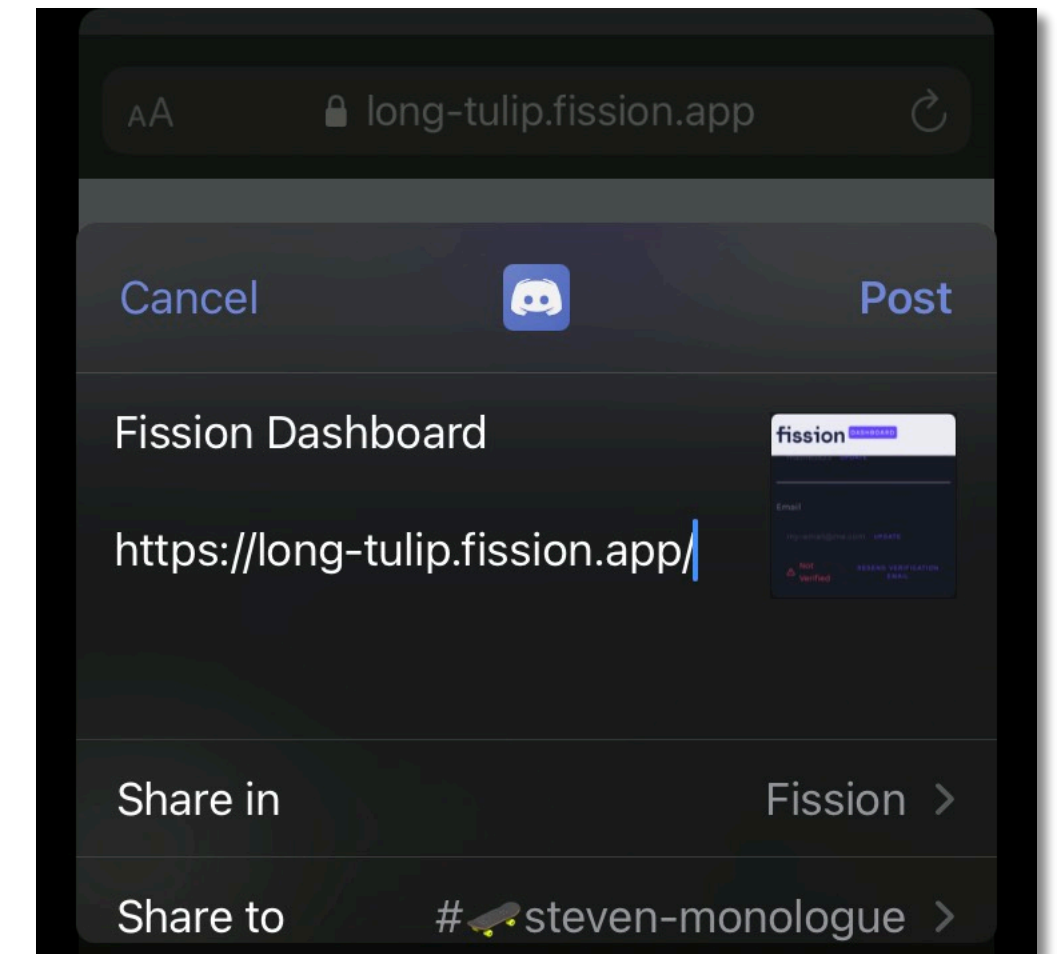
AA long-tulip.fission.app

Cancel

Post

Fission Dashboard

https://long-tulip.fission.app/

fission DASHBOARD

Email

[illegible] UPDATE

Not Verified

RESEND VERIFICATION EMAIL

Share in

Fission >

Share to

#🛹steven-monologue >